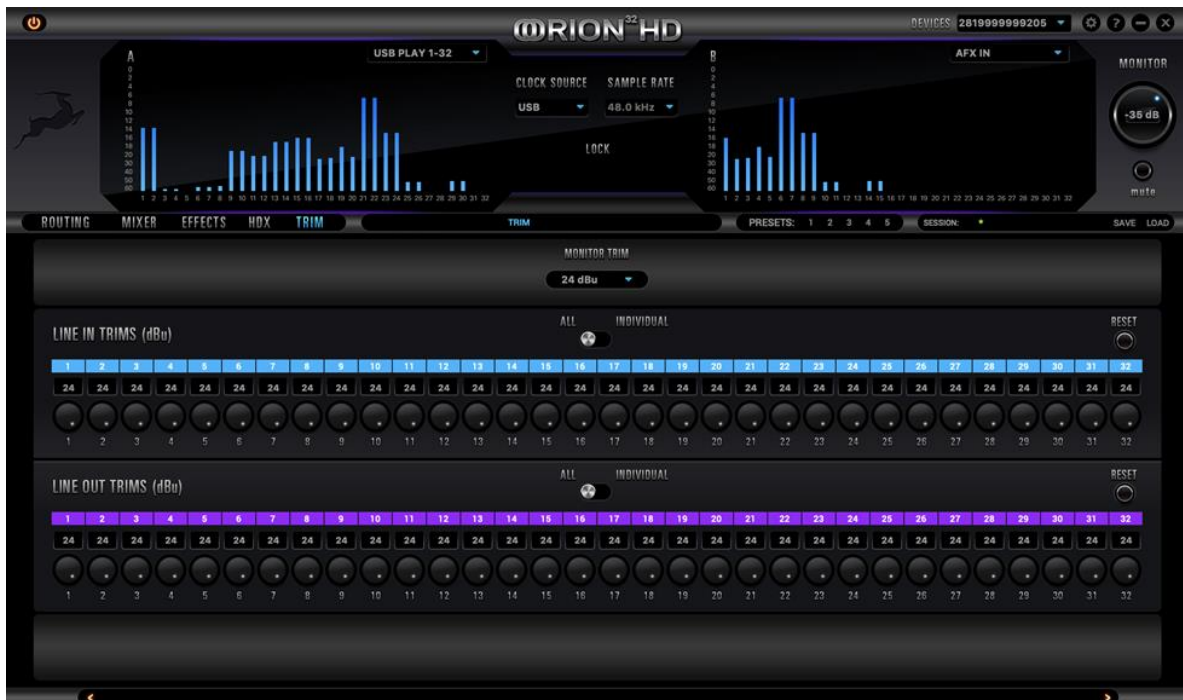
ORION$^{32}$HD

DEVICES 2819999999205

A

USB PLAY 1-32

0 2 4 6 8 10 12 14 16 18 20 25 30 40 50 60

1 2 3 4 5 6 7 8 9 10 11 12 13 14 15 16 17 18 19 20 21 22 23 24 25 26 27 28 29 30 31 32

CLOCK SOURCE

SAMPLE RATE

USB

48.0 kHz

LOCK

B

AFX IN

0 2 4 6 8 10 12 14 16 18 20 25 30 40 50 60

1 2 3 4 5 6 7 8 9 10 11 12 13 14 15 16 17 18 19 20 21 22 23 24 25 26 27 28 29 30 31 32

MONITOR

-35 dB

mute

ROUTING MIXER EFFECTS HDX TRIM

TRIM

PRESETS: 1 2 3 4 5

SESSION:

SAVE LOAD

MONITOR TRIM

24 dBu

LINE IN TRIMS (dBu)

ALL INDIVIDUAL

RESET

| 1 | 2 | 3 | 4 | 5 | 6 | 7 | 8 | 9 | 10 | 11 | 12 | 13 | 14 | 15 | 16 | 17 | 18 | 19 | 20 | 21 | 22 | 23 | 24 | 25 | 26 | 27 | 28 | 29 | 30 | 31 | 32 |
|---|---|---|---|---|---|---|---|---|---|---|---|---|---|---|---|---|---|---|---|---|---|---|---|---|---|---|---|---|---|---|---|
| 24 | 24 | 24 | 24 | 24 | 24 | 24 | 24 | 24 | 24 | 24 | 24 | 24 | 24 | 24 | 24 | 24 | 24 | 24 | 24 | 24 | 24 | 24 | 24 | 24 | 24 | 24 | 24 | 24 | 24 | 24 | 24 |
| 1 | 2 | 3 | 4 | 5 | 6 | 7 | 8 | 9 | 10 | 11 | 12 | 13 | 14 | 15 | 16 | 17 | 18 | 19 | 20 | 21 | 22 | 23 | 24 | 25 | 26 | 27 | 28 | 29 | 30 | 31 | 32 |

LINE OUT TRIMS (dBu)

ALL INDIVIDUAL

RESET

| 1 | 2 | 3 | 4 | 5 | 6 | 7 | 8 | 9 | 10 | 11 | 12 | 13 | 14 | 15 | 16 | 17 | 18 | 19 | 20 | 21 | 22 | 23 | 24 | 25 | 26 | 27 | 28 | 29 | 30 | 31 | 32 |
|---|---|---|---|---|---|---|---|---|---|---|---|---|---|---|---|---|---|---|---|---|---|---|---|---|---|---|---|---|---|---|---|
| 24 | 24 | 24 | 24 | 24 | 24 | 24 | 24 | 24 | 24 | 24 | 24 | 24 | 24 | 24 | 24 | 24 | 24 | 24 | 24 | 24 | 24 | 24 | 24 | 24 | 24 | 24 | 24 | 24 | 24 | 24 | 24 |
| 1 | 2 | 3 | 4 | 5 | 6 | 7 | 8 | 9 | 10 | 11 | 12 | 13 | 14 | 15 | 16 | 17 | 18 | 19 | 20 | 21 | 22 | 23 | 24 | 25 | 26 | 27 | 28 | 29 | 30 | 31 | 32 |